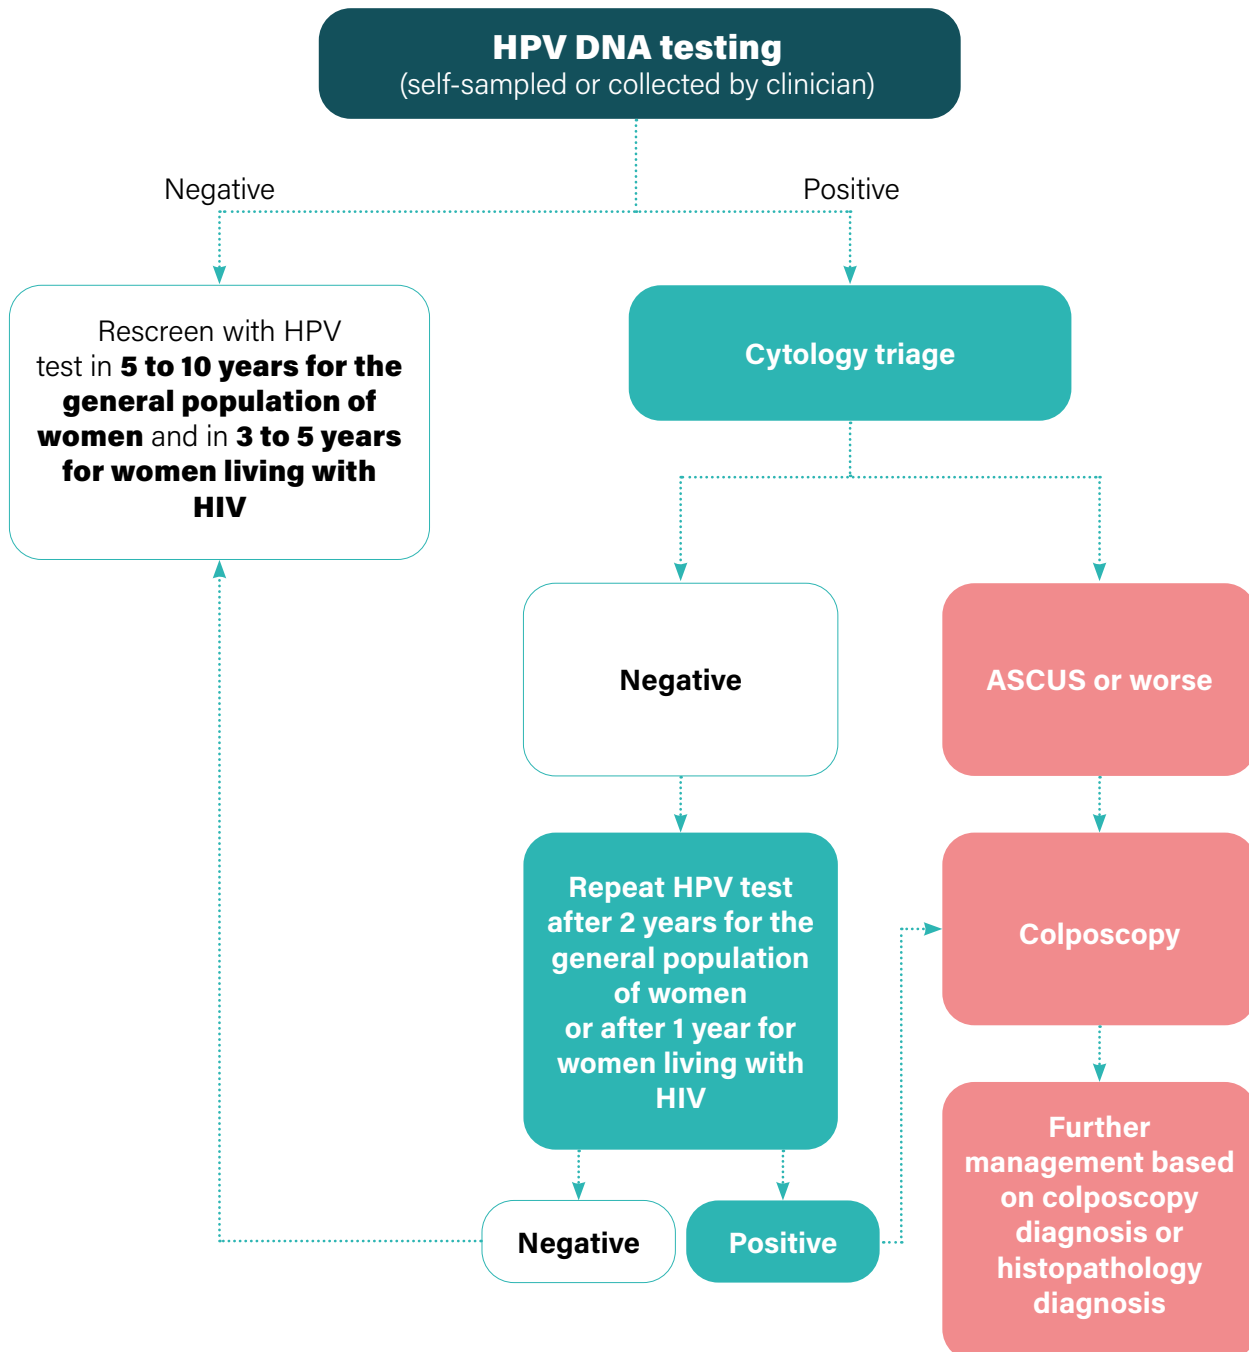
HPV DNA testing
(self-sampled or collected by clinician)

Negative

Positive

Rescreen with HPV test in **5 to 10 years for the general population of women** and in **3 to 5 years for women living with HIV**

Cytology triage

Negative

ASCUS or worse

Repeat HPV test after 2 years for the general population of women or after 1 year for women living with HIV

Colposcopy

Further management based on colposcopy diagnosis or histopathology diagnosis

Negative

Positive